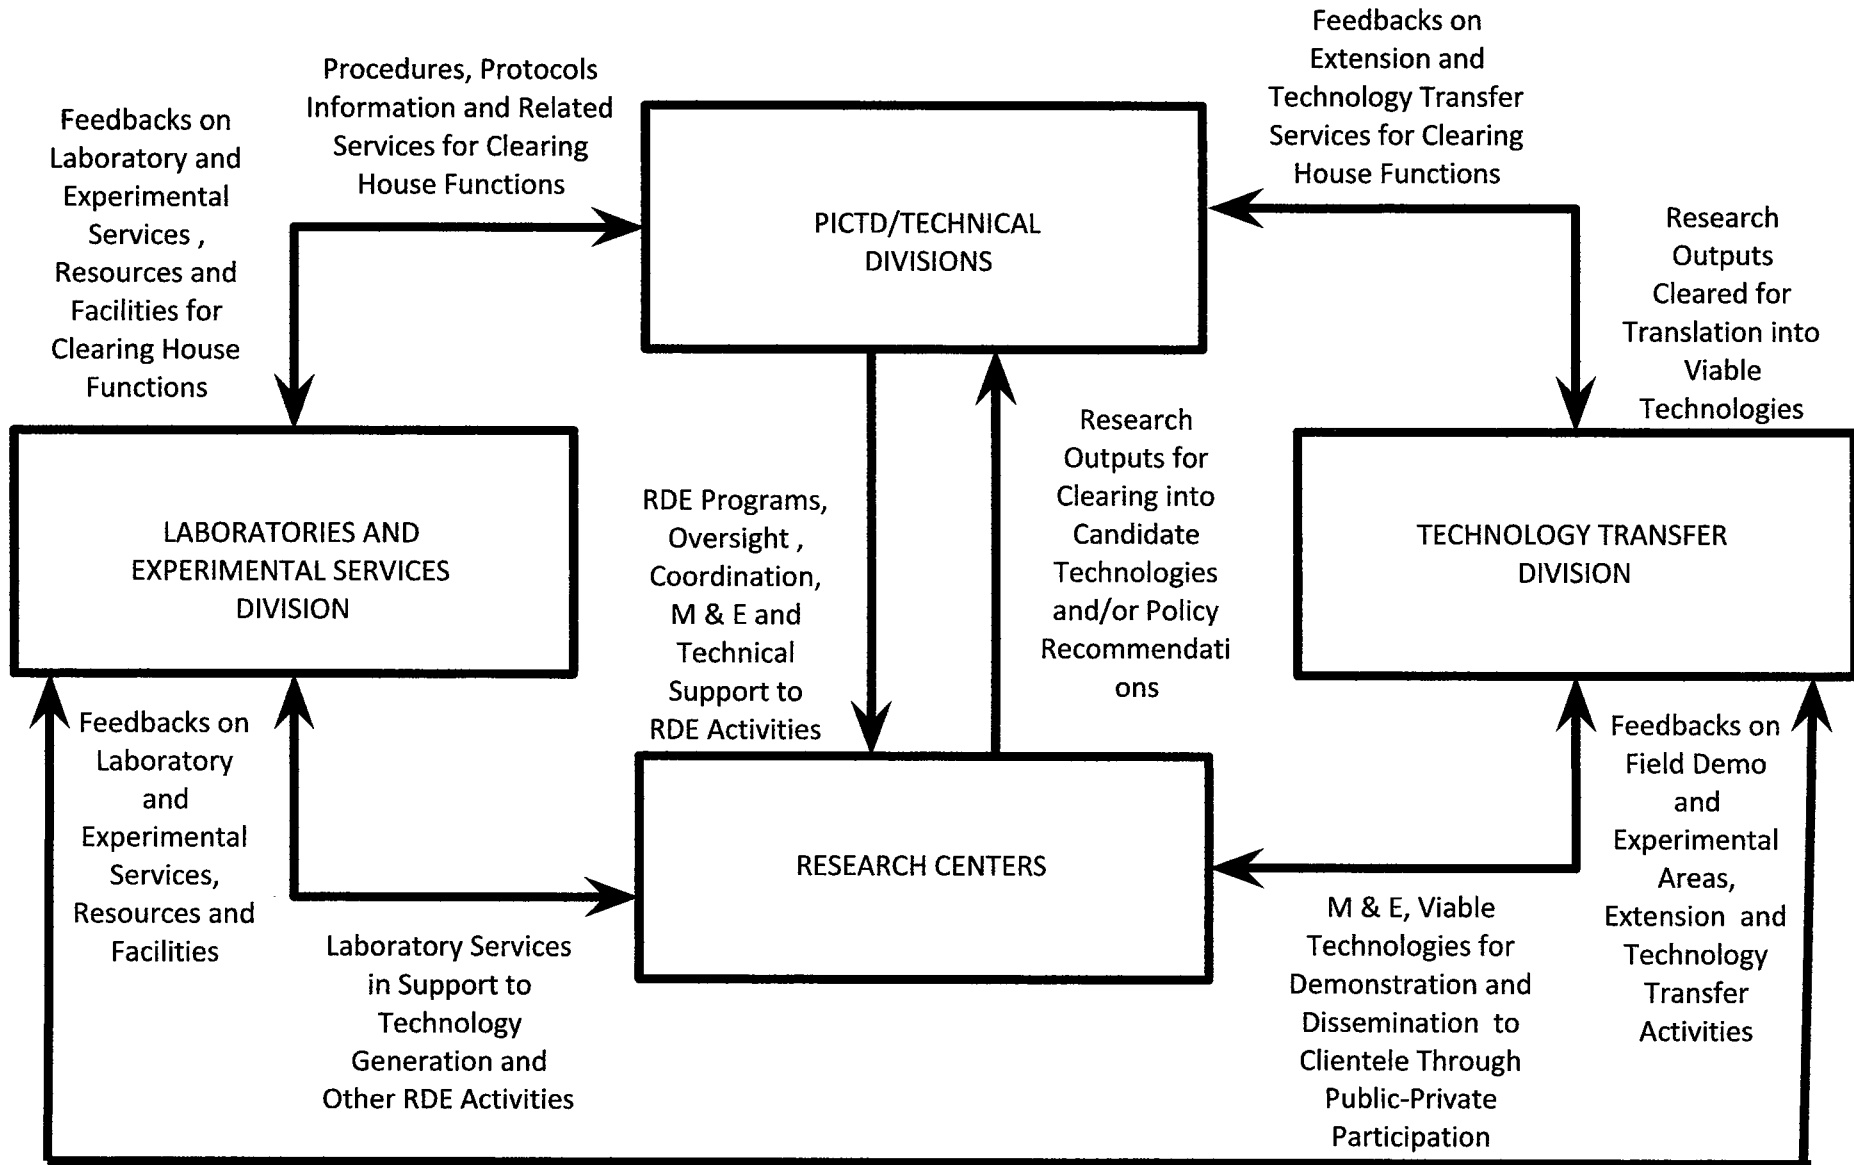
Feedbacks on Laboratory and Experimental Services , Resources and Facilities for Clearing House Functions

Procedures, Protocols Information and Related Services for Clearing House Functions

PICTD/TECHNICAL DIVISIONS

Feedbacks on Extension and Technology Transfer Services for Clearing House Functions

Research Outputs Cleared for Translation into Viable Technologies

LABORATORIES AND EXPERIMENTAL SERVICES DIVISION

RDE Programs, Oversight , Coordination, M & E and Technical Support to RDE Activities

Research Outputs for Clearing into Candidate Technologies and/or Policy Recommendations

TECHNOLOGY TRANSFER DIVISION

Feedbacks on Laboratory and Experimental Services, Resources and Facilities

RESEARCH CENTERS

Feedbacks on Field Demo and Experimental Areas, Extension and Technology Transfer Activities

Laboratory Services in Support to Technology Generation and Other RDE Activities

M & E, Viable Technologies for Demonstration and Dissemination to Clientele Through Public-Private Participation